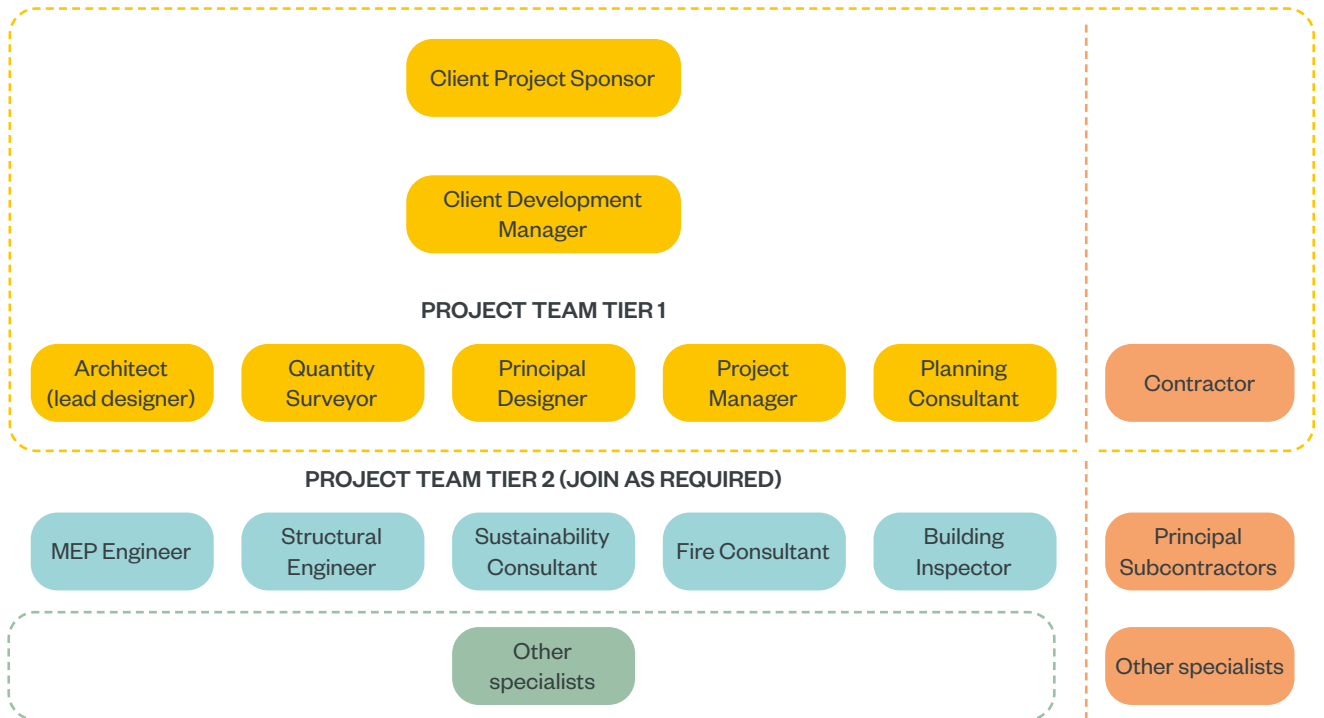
Client Project Sponsor

Client Development Manager

PROJECT TEAM TIER 1

Architect (lead designer)

Quantity Surveyor

Principal Designer

Project Manager

Planning Consultant

Contractor

PROJECT TEAM TIER 2 (JOIN AS REQUIRED)

MEP Engineer

Structural Engineer

Sustainability Consultant

Fire Consultant

Building Inspector

Principal Subcontractors

Other specialists

Other specialists